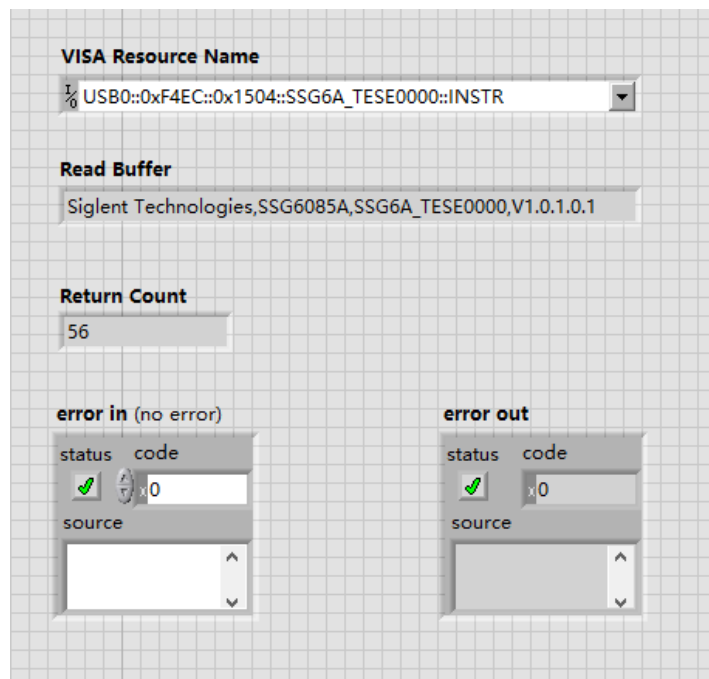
VISA Resource Name

USB0::0xF4EC::0x1504::SSG6A_TESE0000::INSTR

Read Buffer

Siglent Technologies,SSG6085A,SSG6A_TESE0000,V1.0.1.0.1

Return Count

56

error in (no error)

status code

0

source

error out

status code

0

source